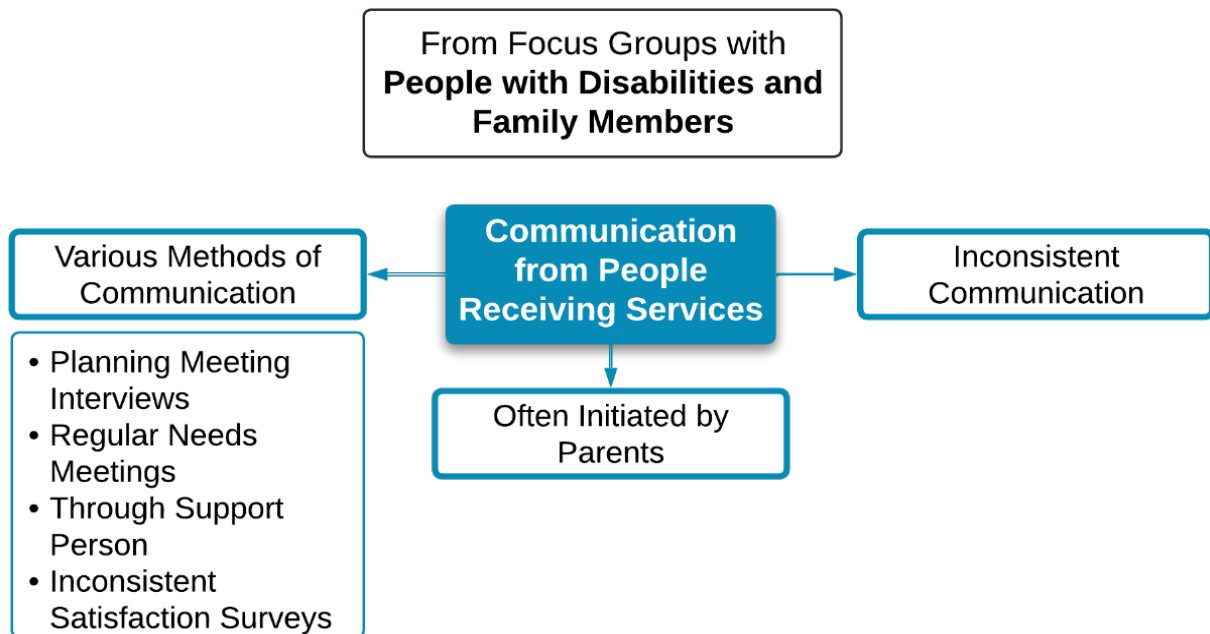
From Focus Groups with **People with Disabilities and Family Members**

Communication from People Receiving Services

Various Methods of Communication

- Planning Meeting Interviews
- Regular Needs Meetings
- Through Support Person
- Inconsistent Satisfaction Surveys

Often Initiated by Parents

Inconsistent Communication